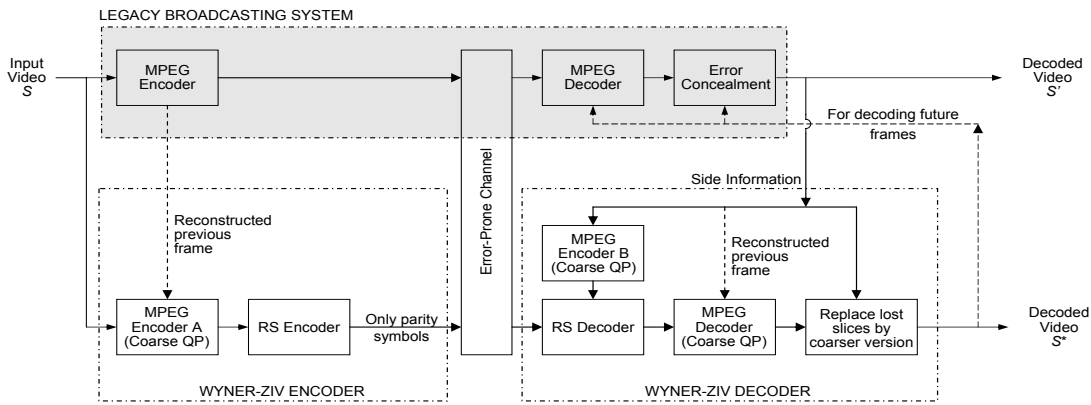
LEGACY BROADCASTING SYSTEM

Input Video $S$

MPEG Encoder

Error-Prone Channel

MPEG Decoder

Error Concealment

Decoded Video $S'$

For decoding future frames

Side Information

Reconstructed previous frame

MPEG Encoder A (Coarse QP)

RS Encoder

Only parity symbols

WYNER-ZIV ENCODER

MPEG Encoder B (Coarse QP)

Reconstructed previous frame

RS Decoder

MPEG Decoder (Coarse QP)

Replace lost slices by coarser version

Decoded Video $S^*$

WYNER-ZIV DECODER